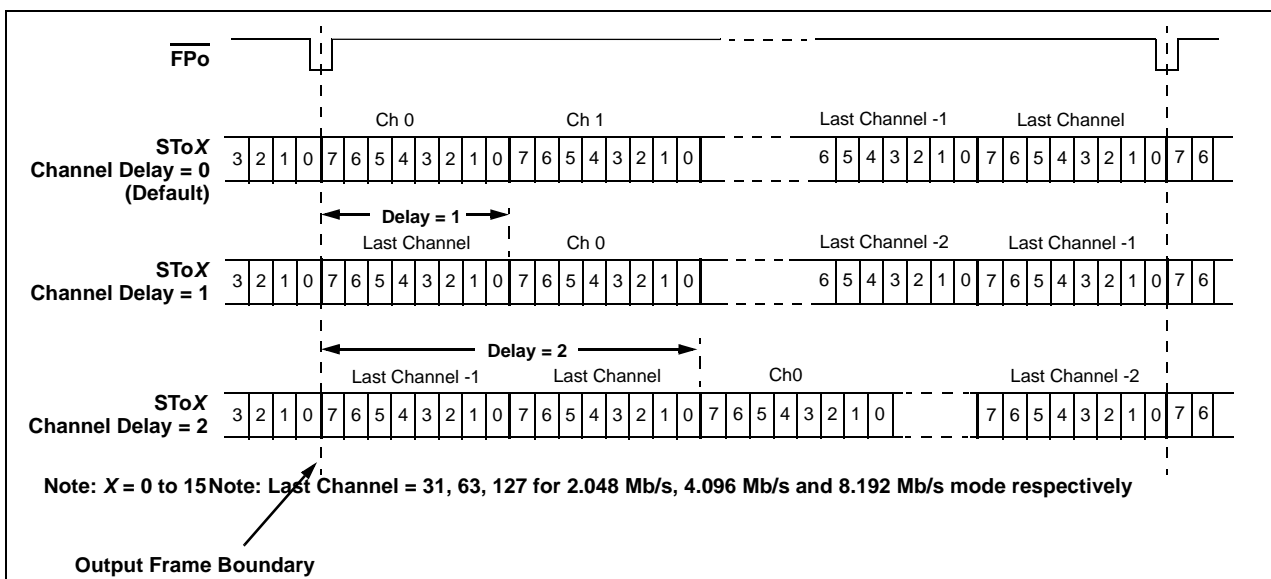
$\overline{\text{FPo}}$

Ch 0 Ch 1 Last Channel -1 Last Channel

STo*X* Channel Delay = 0 (Default)

3 2 1 0 7 6 5 4 3 2 1 0 7 6 5 4 3 2 1 0 6 5 4 3 2 1 0 7 6 5 4 3 2 1 0 7 6

Delay = 1

Last Channel Ch 0 Last Channel -2 Last Channel -1

STo*X* Channel Delay = 1

3 2 1 0 7 6 5 4 3 2 1 0 7 6 5 4 3 2 1 0 6 5 4 3 2 1 0 7 6 5 4 3 2 1 0 7 6

Delay = 2

Last Channel -1 Last Channel Ch0 Last Channel -2

STo*X* Channel Delay = 2

3 2 1 0 7 6 5 4 3 2 1 0 7 6 5 4 3 2 1 0 7 6 5 4 3 2 1 0 7 6 5 4 3 2 1 0 7 6

Note: *X* = 0 to 15Note: Last Channel = 31, 63, 127 for 2.048 Mb/s, 4.096 Mb/s and 8.192 Mb/s mode respectively

Output Frame Boundary